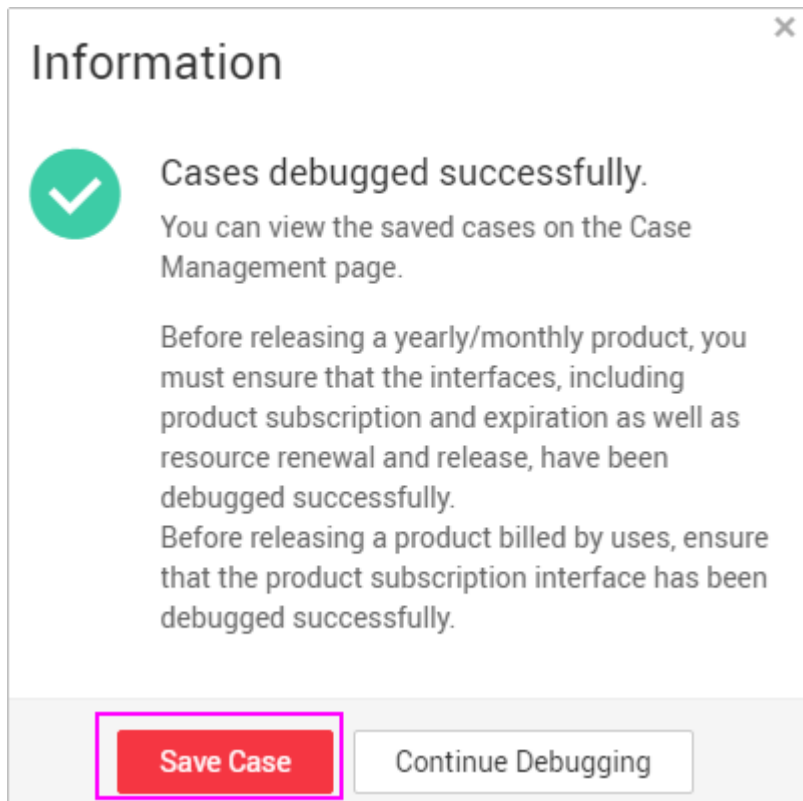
Information

×

Cases debugged successfully.

You can view the saved cases on the Case Management page.

Before releasing a yearly/monthly product, you must ensure that the interfaces, including product subscription and expiration as well as resource renewal and release, have been debugged successfully.
Before releasing a product billed by uses, ensure that the product subscription interface has been debugged successfully.

Save Case

Continue Debugging